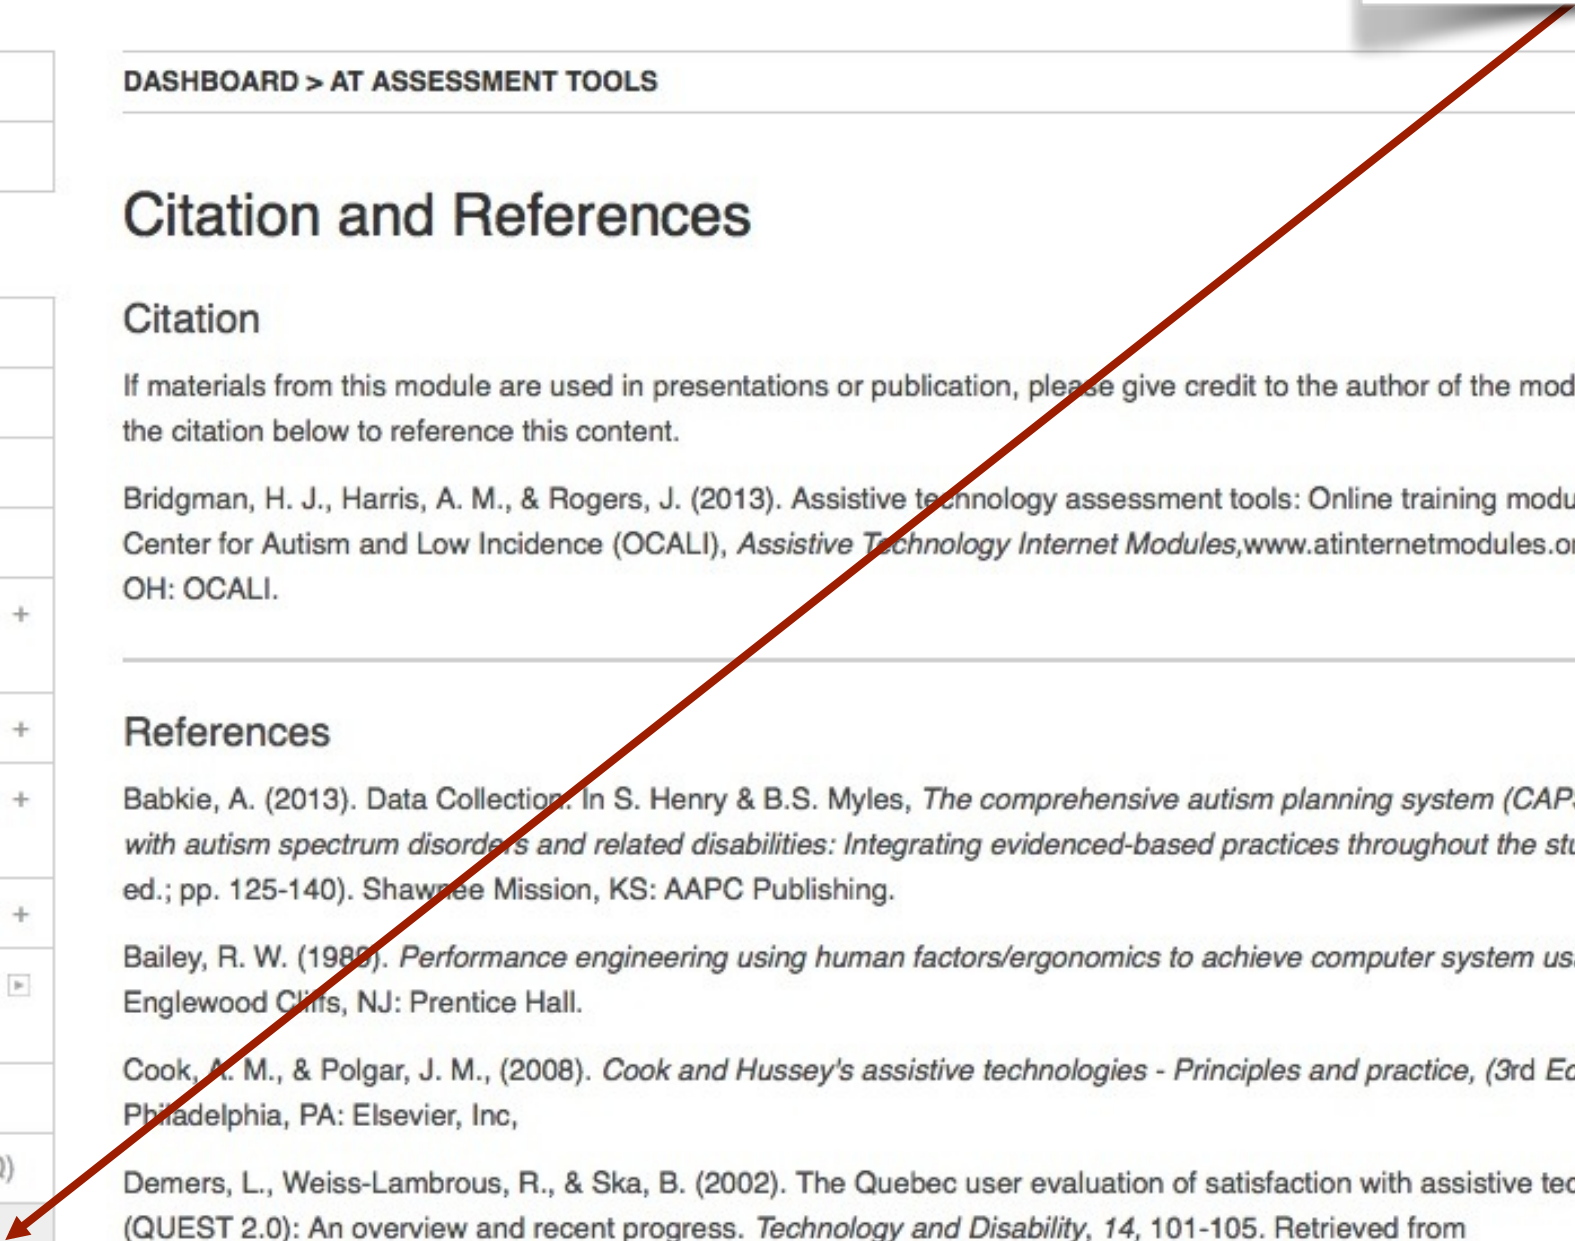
DASHBOARD > AT ASSESSMENT TOOLS

Citation and References

Citation

If materials from this module are used in presentations or publication, please give credit to the author of the mod the citation below to reference this content.

Bridgman, H. J., Harris, A. M., & Rogers, J. (2013). Assistive technology assessment tools: Online training modu Center for Autism and Low Incidence (OCALI), *Assistive Technology Internet Modules*,www.atinternetmodules.o OH: OCALI.

References

Babkie, A. (2013). Data Collection. In S. Henry & B.S. Myles, *The comprehensive autism planning system (CAP with autism spectrum disorders and related disabilities: Integrating evidenced-based practices throughout the stu* ed.; pp. 125-140). Shawnee Mission, KS: AAPC Publishing.

Bailey, R. W. (1989). *Performance engineering using human factors/ergonomics to achieve computer system us* Englewood Cliffs, NJ: Prentice Hall.

Cook, A. M., & Polgar, J. M., (2008). *Cook and Hussey's assistive technologies - Principles and practice, (3rd Ed* Philadelphia, PA: Elsevier, Inc,

Demers, L., Weiss-Lambrous, R., & Ska, B. (2002). The Quebec user evaluation of satisfaction with assistive te (QUEST 2.0): An overview and recent progress. *Technology and Disability*, *14*, 101-105. Retrieved from

+
+
+
+